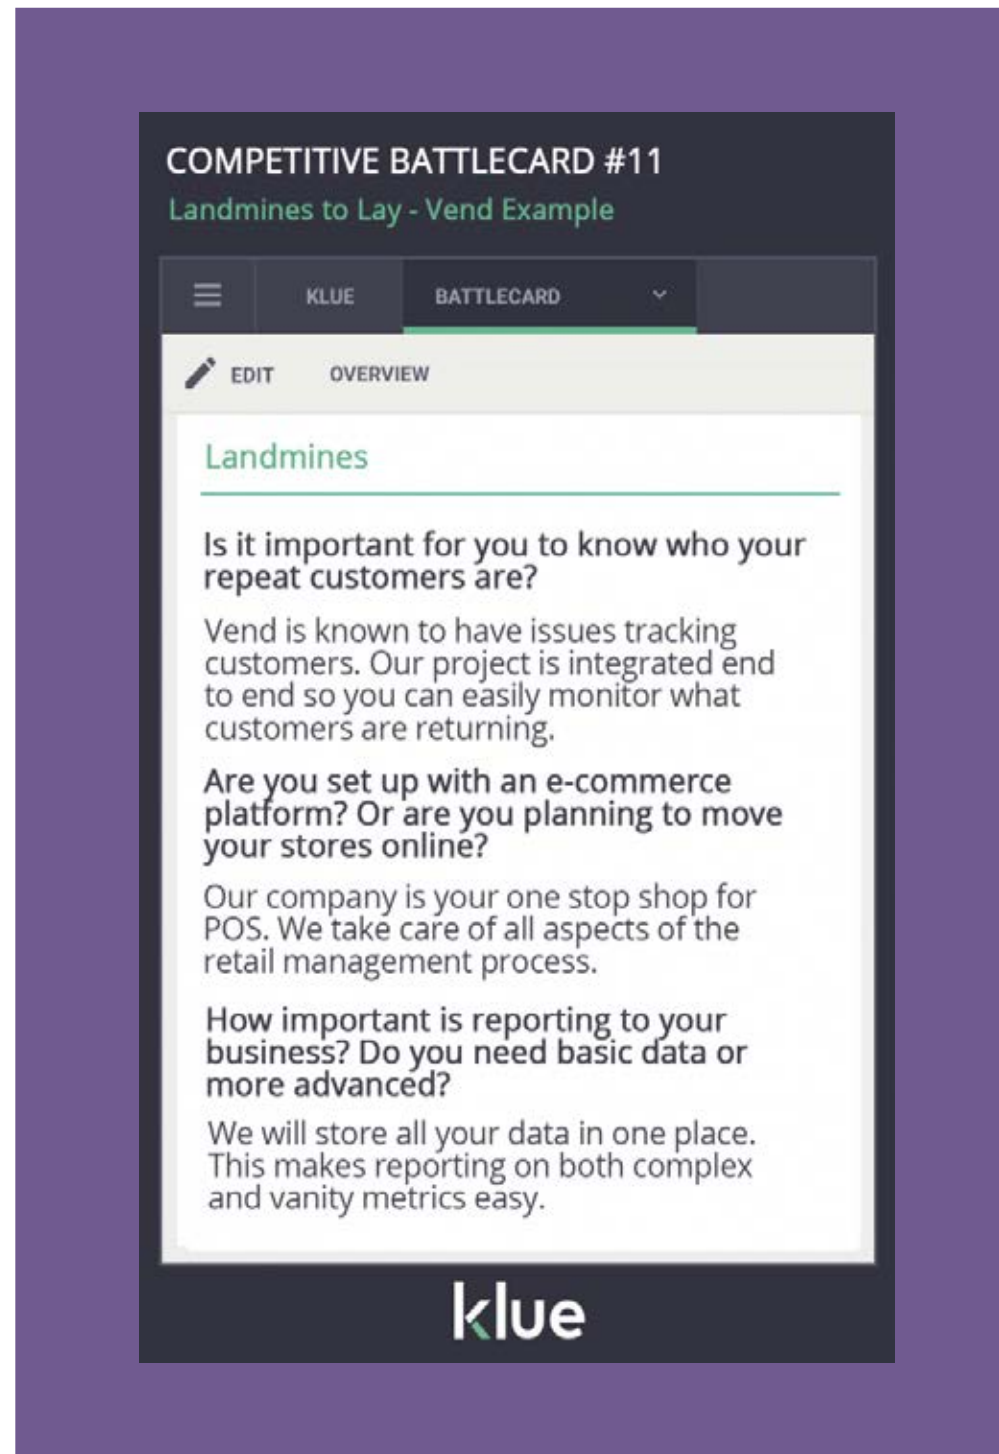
COMPETITIVE BATTLECARD #11
Landmines to Lay - Vend Example

KLUE BATTLECARD

EDIT OVERVIEW

Landmines

Is it important for you to know who your repeat customers are?

Vend is known to have issues tracking customers. Our project is integrated end to end so you can easily monitor what customers are returning.

Are you set up with an e-commerce platform? Or are you planning to move your stores online?

Our company is your one stop shop for POS. We take care of all aspects of the retail management process.

How important is reporting to your business? Do you need basic data or more advanced?

We will store all your data in one place. This makes reporting on both complex and vanity metrics easy.

klue